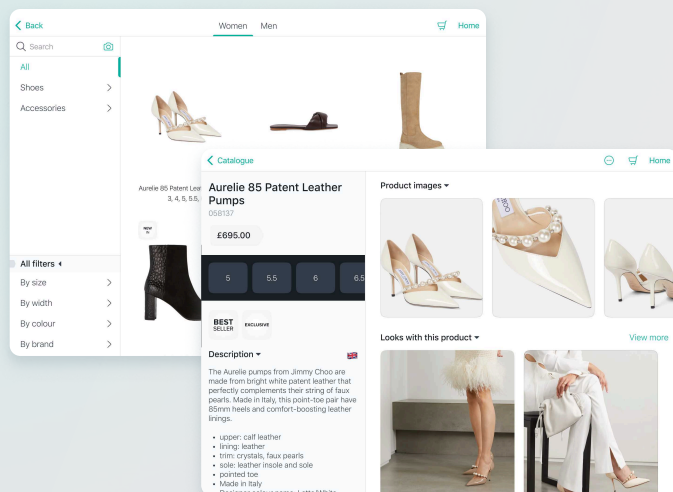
Back

Women Men

Home

Search

All

Shoes

Accessories

Aurelie 85 Patent Lea
3, 4, 5, 5.5,

NEW

All filters

By size

By width

By colour

By brand

Catalogue

Home

Aurelie 85 Patent Leather Pumps

058137

£695.00

5
5.5
6
6.5

BEST SELLER

EXCLUSIVE

Description

The Aurelie pumps from Jimmy Choo are made from bright white patent leather that perfectly complements their string of faux pearls. Made in Italy, this point-toe pair have 85mm heels and comfort-boosting leather linings.

- upper: calf leather
- lining: leather
- trim: crystals, faux pearls
- sole: leather insole and sole
- pointed toe
- Made in Italy
- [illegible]

Product images

Looks with this product

View more